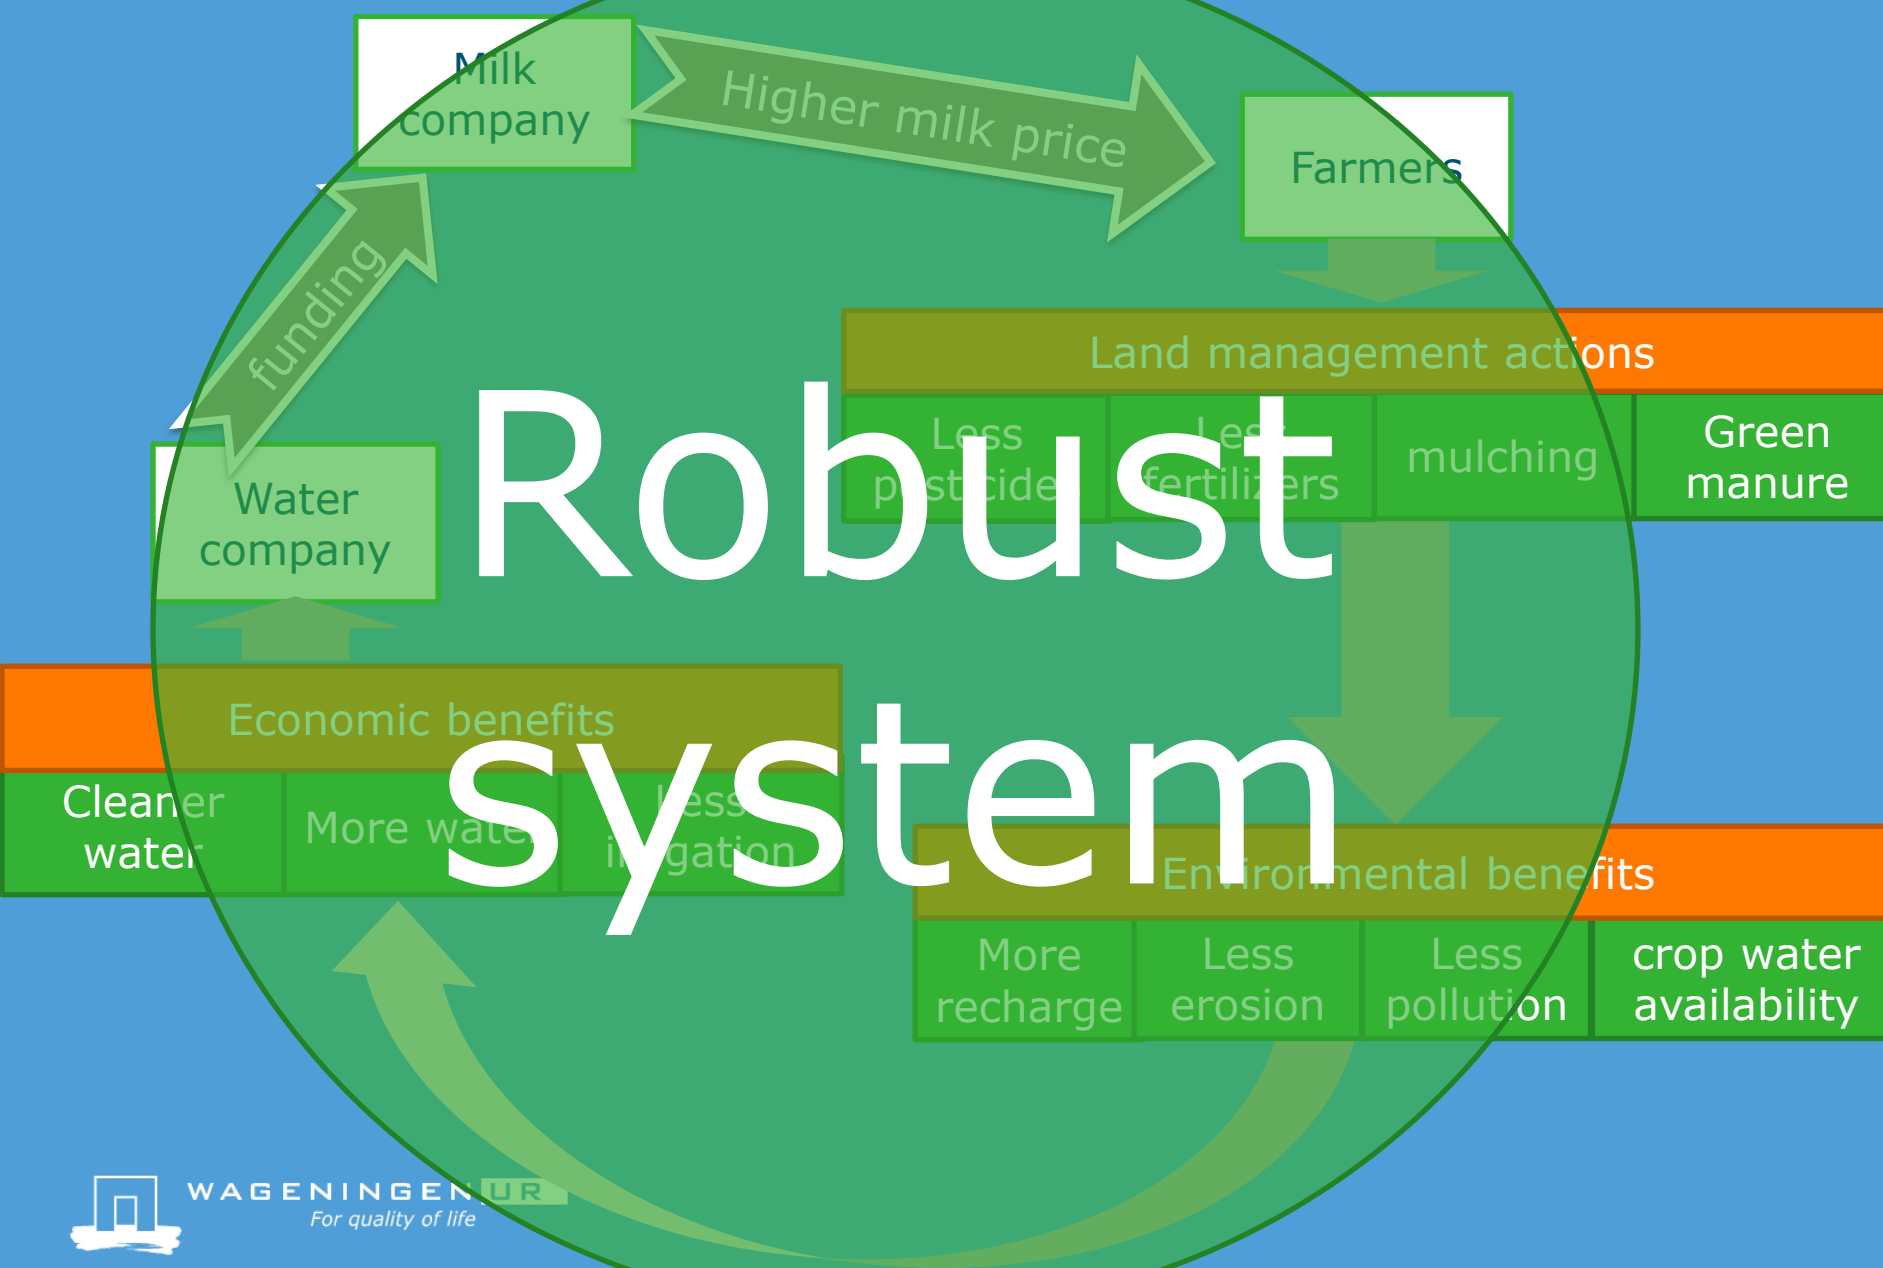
Milk company

Higher milk price

Farmers

funding

Land management actions

Less pesticide

Less fertilizers

mulching

Green manure

Water company

Robust system

Economic benefits

Cleaner water

More water

Less irrigation

Environmental benefits

More recharge

Less erosion

Less pollution

crop water availability

WAGENINGEN UR
For quality of life